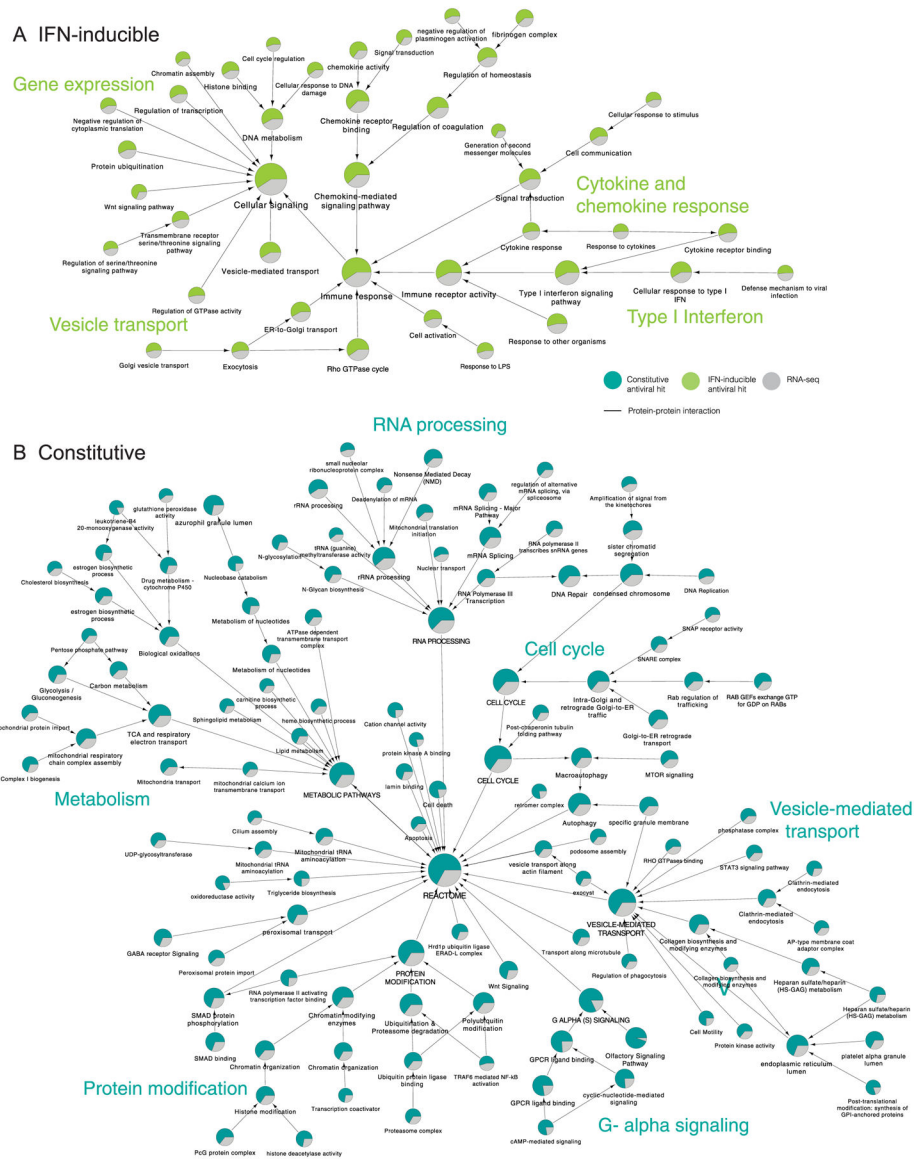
A IFN-inducible

Gene expression

Chromatin assembly
Cell cycle regulation
Histone binding
Cellular response to DNA damage
chemokine activity
Signal transduction
negative regulation of plasminogen activation
fibrinogen complex
Regulation of homeostasis
Regulation of transcription
Negative regulation of cytoplasmic translation
DNA metabolism
Chemokine receptor binding
Regulation of coagulation
Protein ubiquitination
Cellular signaling
Chemokine-mediated signaling pathway
Generation of second messenger molecules
Cell communication
Cellular response to stimulus
Wnt signaling pathway
Transmembrane receptor serine/threonine signaling pathway
Signal transduction
Cytokine and chemokine response
Regulation of serine/threonine signaling pathway
Vesicle-mediated transport
Cytokine response
Response to cytokines
Cytokine receptor binding
Regulation of GTPase activity
Immune response
Immune receptor activity
Type I interferon signaling pathway
Cellular response to type I IFN
Defense mechanism to viral infection
Vesicle transport
ER-to-Golgi transport
Cell activation
Response to other organisms
Type I Interferon
Golgi vesicle transport
Exocytosis
Rho GTPase cycle
Response to LPS

Constitutive antiviral hit
IFN-inducible antiviral hit
RNA-seq
Protein-protein interaction

B Constitutive

RNA processing

small nucleolar ribonucleoprotein complex
Nonsense Mediated Decay (NMD)
regulation of alternative mRNA splicing, via spliceosome
glutathione peroxidase activity
leukotriene-B4 20-monooxygenase activity
azurophil granule lumen
rRNA processing
Deadenylation of mRNA
mRNA Splicing - Major Pathway
Amplification of signal from the kinetochores
Mitochondrial translation initiation
RNA polymerase II transcribes snRNA genes
estrogen biosynthetic process
Drug metabolism - cytochrome P450
Nucleobase catabolism
N-glycosylation
tRNA (guanine) methyltransferase activity
mRNA Splicing
sister chromatid segregation
Cholesterol biosynthesis
N-Glycan biosynthesis
rRNA processing
Nuclear transport
estrogen biosynthetic process
Metabolism of nucleotides
RNA Polymerase III Transcription
DNA Repair
condensed chromosome
DNA Replication
RNA PROCESSING
ATPase dependent transmembrane transport complex
SNAP receptor activity
Pentose phosphate pathway
Biological oxidations
Cell cycle
SNARE complex
Metabolism of nucleotides
Carbon metabolism
Glycolysis / Gluconeogenesis
carnitine biosynthetic process
CELL CYCLE
Intra-Golgi and retrograde Golgi-to-ER traffic
Rab regulation of trafficking
RAB GEFs exchange GTP for GDP on RABs
Sphingolipid metabolism
heme biosynthetic process
Cation channel activity
Post-chaperonin tubulin folding pathway
mitochondrial protein import
TCA and respiratory electron transport
Golgi-to-ER retrograde transport
mitochondrial respiratory chain complex assembly
Lipid metabolism
protein kinase A binding
Complex I biogenesis
CELL CYCLE
Macroautophagy
MTOR signalling
Mitochondria transport
mitochondrial calcium ion transmembrane transport
METABOLIC PATHWAYS
lamin binding
Metabolism
Cell death
retromer complex
Autophagy
specific granule membrane
Vesicle-mediated transport
Cilium assembly
Apoptosis
podosome assembly
phosphatase complex
UDP-glycosyltransferase
Mitochondrial tRNA aminoacylation
Mitochondrial tRNA aminoacylation
vesicle transport along actin filament
RHO GTPases binding
STAT3 signaling pathway
oxidoreductase activity
Triglyceride biosynthesis
REACTOME
exocyst
Clathrin-mediated endocytosis
Clathrin-mediated endocytosis
peroxisomal transport
VESICLE-MEDIATED TRANSPORT
GABA receptor Signaling
Hrd1p ubiquitin ligase ERAD-L complex
Transport along microtubule
Collagen biosynthesis and modifying enzymes
AP-type membrane coat adaptor complex
Peroxisomal protein import
PROTEIN MODIFICATION
Regulation of phagocytosis
Collagen biosynthesis and modifying enzymes
Heparan sulfate/heparin (HS-GAG) metabolism
RNA polymerase II activating transcription factor binding
Chromatin modifying enzymes
Wnt Signaling
Heparan sulfate/heparin (HS-GAG) metabolism
SMAD protein phosphorylation
Ubiquitination & Proteasome degradation
Polyubiquitin modification
G ALPHA (S) SIGNALING
Cell Motility
Protein kinase activity
endoplasmic reticulum lumen
platelet alpha granule lumen
SMAD binding
Chromatin organization
Chromatin organization
GPCR ligand binding
Olfactory Signaling Pathway
Protein modification
Ubiquitin protein ligase binding
TRAF6 mediated NF-kB activation
Post-translational modification: synthesis of GPI-anchored proteins
Histone modification
Transcription coactivator
GPCR ligand binding
cyclic-nucleotide-mediated signaling
Proteasome complex
G- alpha signaling
PcG protein complex
histone deacetylase activity
cAMP-mediated signaling